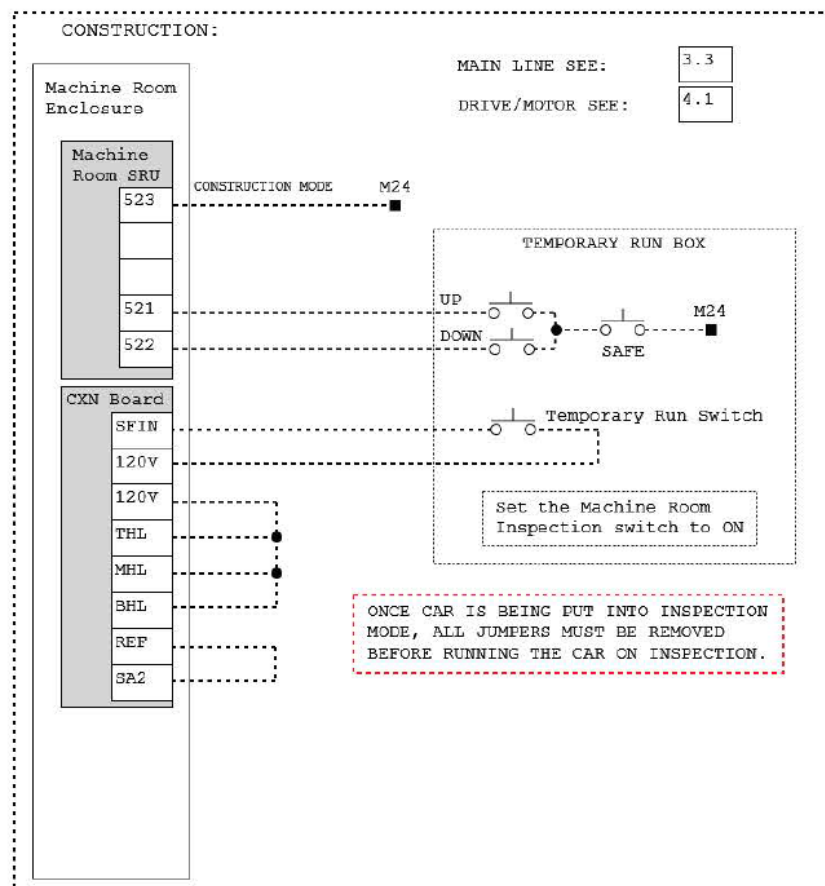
CONSTRUCTION:

MAIN LINE SEE: 3.3

DRIVE/MOTOR SEE: 4.1

Machine Room Enclosure

Machine Room SRU

523

CONSTRUCTION MODE

M24

521

522

TEMPORARY RUN BOX

UP

DOWN

SAFE

M24

CXN Board

SFIN

120V

Temporary Run Switch

120V

THL

MHL

BHL

REF

SA2

Set the Machine Room Inspection switch to ON

ONCE CAR IS BEING PUT INTO INSPECTION MODE, ALL JUMPERS MUST BE REMOVED BEFORE RUNNING THE CAR ON INSPECTION.